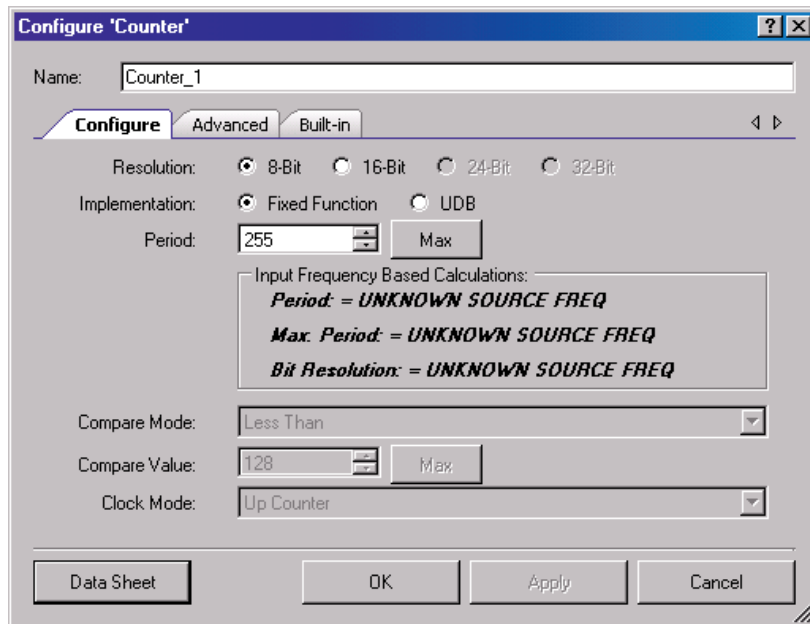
Configure 'Counter'

?

Name: Counter_1

Configure | Advanced | Built-in

Resolution: 8-Bit 16-Bit 24-Bit 32-Bit

Implementation: Fixed Function UDB

Period: 255 Max

Input Frequency Based Calculations:

Period: = UNKNOWN SOURCE FREQ

Max. Period: = UNKNOWN SOURCE FREQ

Bit Resolution: = UNKNOWN SOURCE FREQ

Compare Mode: Less Than

Compare Value: 128 Max

Clock Mode: Up Counter

Data Sheet | OK | Apply | Cancel